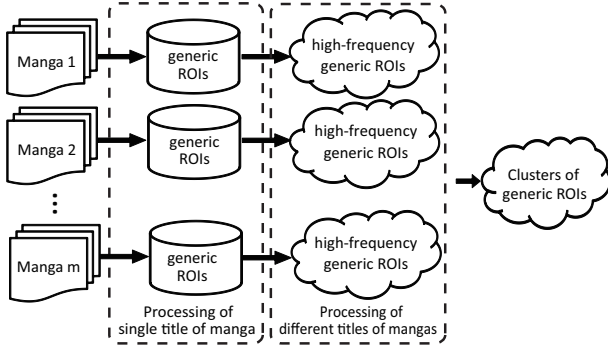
Manga 1

generic ROIs

high-frequency generic ROIs

Manga 2

generic ROIs

high-frequency generic ROIs

Clusters of generic ROIs

⋮

Manga m

generic ROIs

high-frequency generic ROIs

Processing of single title of manga

Processing of different titles of mangas